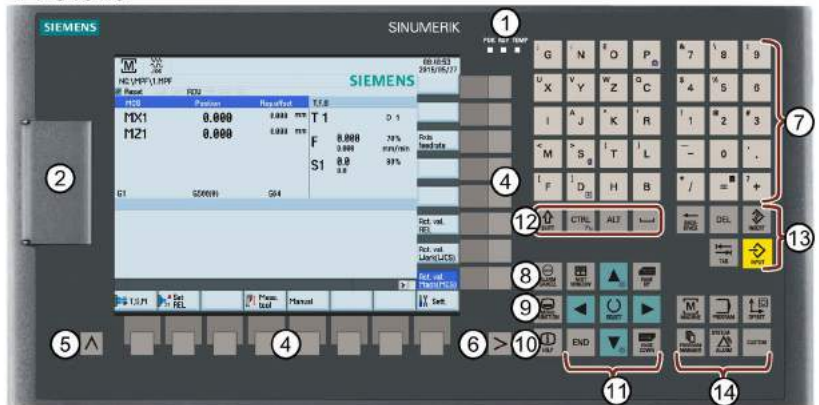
SIEMENS

SINUMERIK

1

POK RDY TEMP

2

M
NC/MPF/1.MPF
Reset ROV

SIEMENS

08:18:53
2016/05/27

| MCS | Position | Repoffset | T,F,S | |
|---|---|---|---|---|
| MX1 | 0.000 | 0.000 mm | T 1 | D 1 |
| MZ1 | 0.000 | 0.000 mm | F 0.000 0.000 | 70% mm/min |
| | | | S1 0.0 0.0 | 80% |

G1 G500(0) G04

Axis feedrate

Act. val. REL

Act. val. Work (WCS)

Act. val. Mach. (MCS)

T,S,M

Set REL

Meas. tool

Manual

Sett.

G N O P
X Y Z C
I J K R
M S T L
F D H B

7 8 9
4 5 6
1 2 3
- 0 .
/ = +

7

4

12

SHIFT CTRL ALT

DEL

INSERT

13

TAB

INPUT

8

ALARM CANCEL

CHANNEL

JOG

9

SELECT

10

HELP

END

NEXT WINDOW

PAGE UP

PAGE DOWN

MACHINE

PROGRAM

OFFSET

PROGRAM MANAGER

ALARM

CUSTOM

5 Λ

4

6 >

11

14